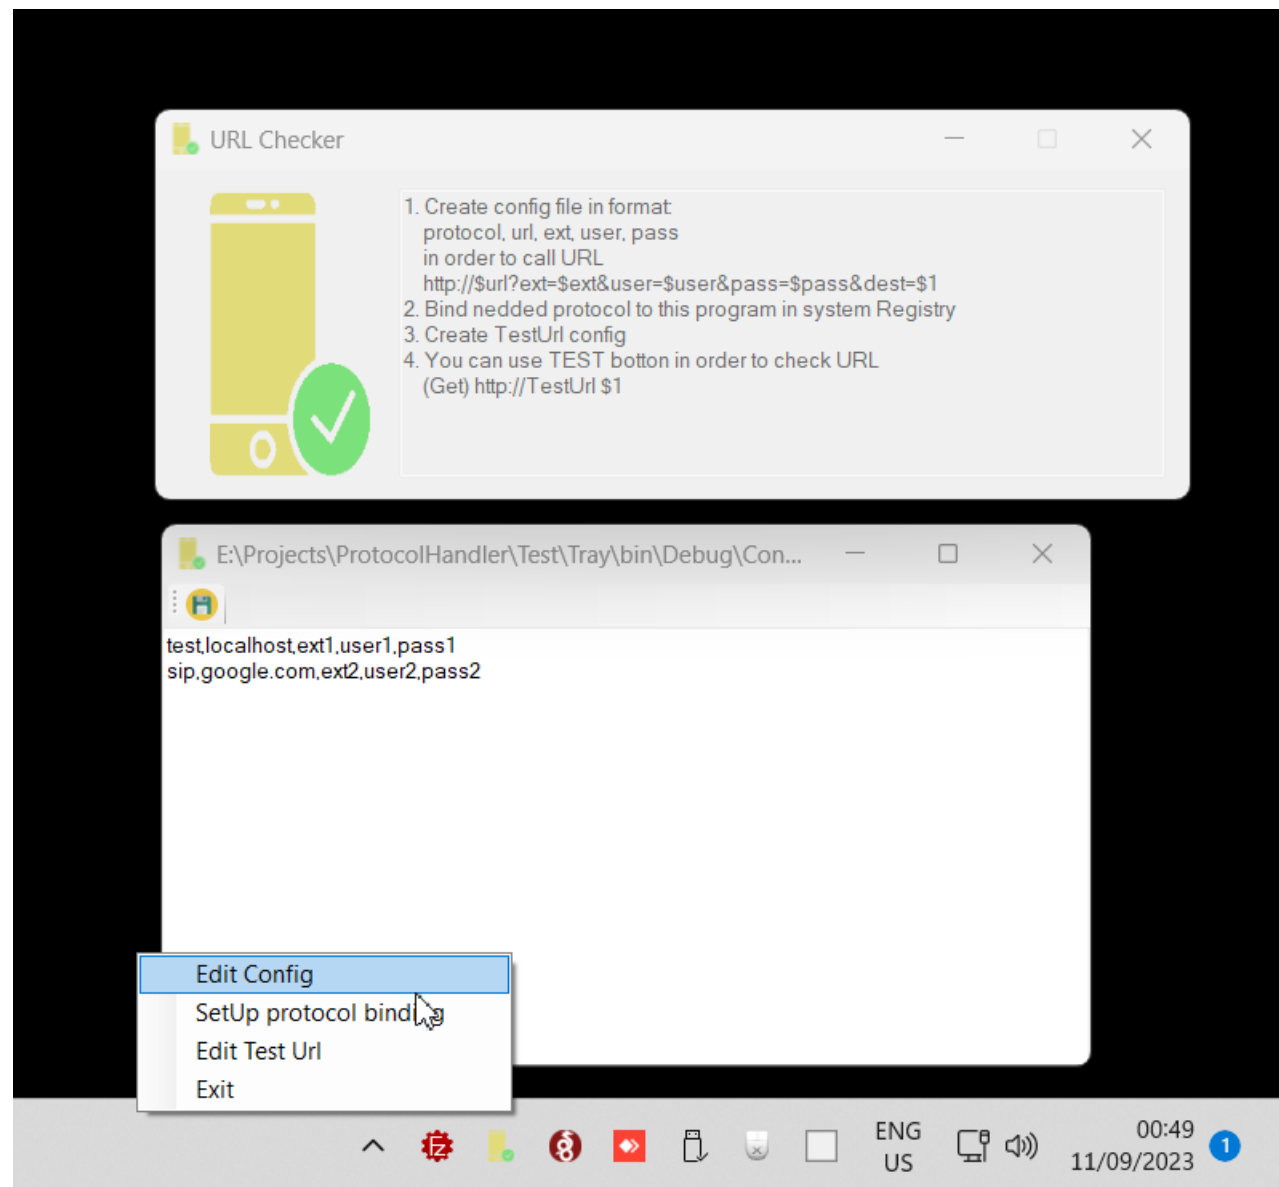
URL Checker

1. Create config file in format:
protocol, url, ext, user, pass
in order to call URL
http://$url?ext=$ext&user=$user&pass=$pass&dest=$1
2. Bind nedded protocol to this program in system Registry
3. Create TestUrl config
4. You can use TEST botton in order to check URL
(Get) http://TestUrl $1

E:\Projects\ProtocolHandler\Test\Tray\bin\Debug\Con...

test,localhost,ext1,user1,pass1
sip,google.com,ext2,user2,pass2

Edit Config
SetUp protocol bind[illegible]g
Edit Test Url
Exit

ENG
US
00:49
11/09/2023
1